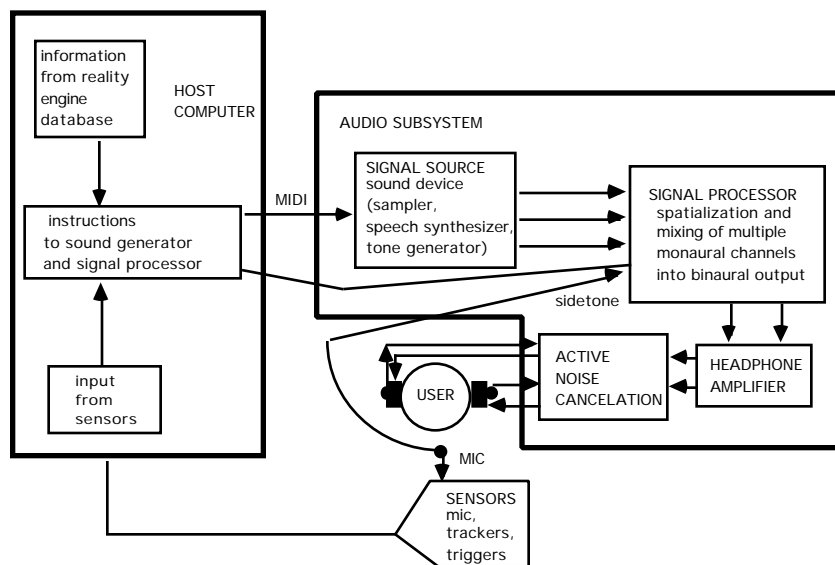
information from reality engine database

HOST COMPUTER

instructions to sound generator and signal processor

input from sensors

MIDI

AUDIO SUBSYSTEM

SIGNAL SOURCE sound device (sampler, speech synthesizer, tone generator)

SIGNAL PROCESSOR spatialization and mixing of multiple monaural channels into binaural output

sidetone

ACTIVE NOISE CANCELATION

HEADPHONE AMPLIFIER

USER

MIC

SENSORS mic, trackers, triggers